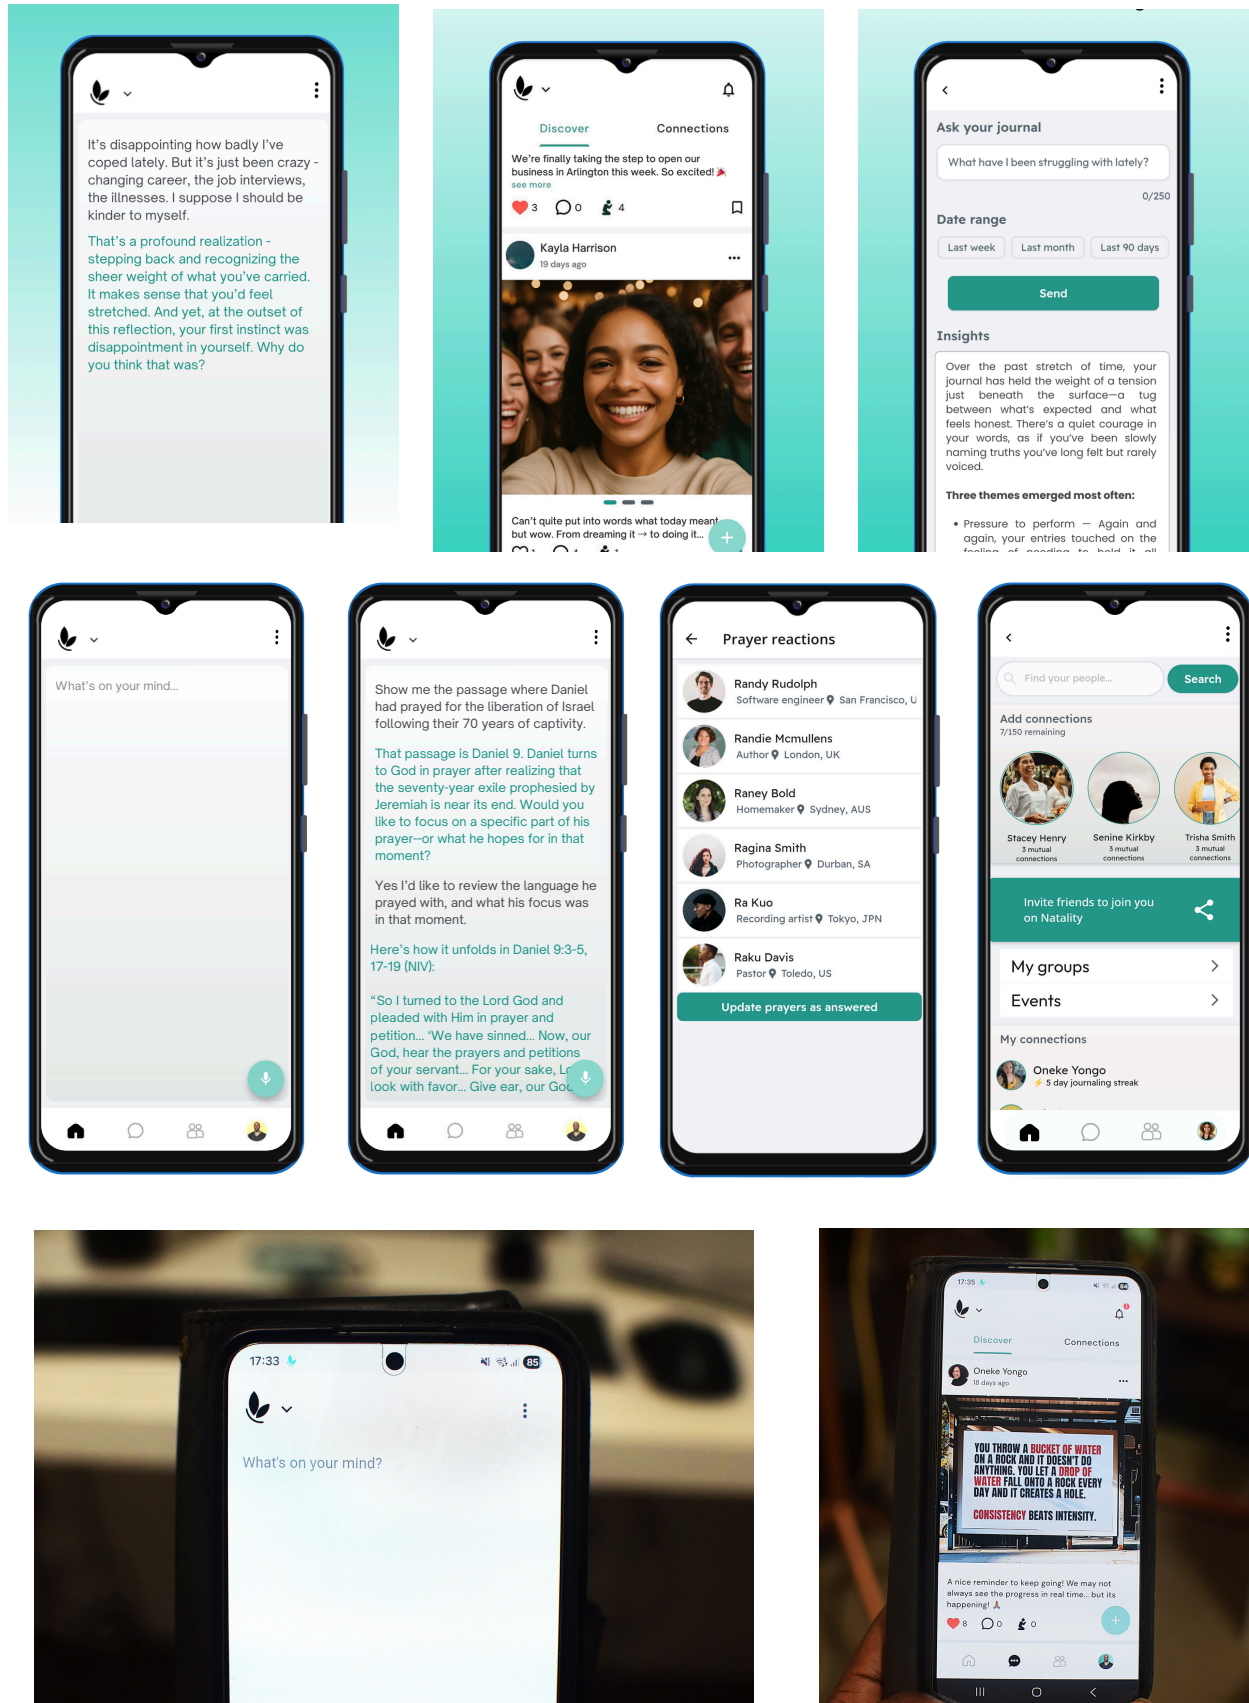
It's disappointing how badly I've coped lately. But it's just been crazy - changing career, the job interviews, the illnesses. I suppose I should be kinder to myself.

That's a profound realization - stepping back and recognizing the sheer weight of what you've carried. It makes sense that you'd feel stretched. And yet, at the outset of this reflection, your first instinct was disappointment in yourself. Why do you think that was?

Discover Connections

We're finally taking the step to open our business in Arlington this week. So excited! 🎉
see more

3 0 4

Kayla Harrison
19 days ago

Can't quite put into words what today meant but wow. From dreaming it → to doing it...

Ask your journal

What have I been struggling with lately?

0/250

Date range

Last week Last month Last 90 days

Send

Insights

Over the past stretch of time, your journal has held the weight of a tension just beneath the surface—a tug between what's expected and what feels honest. There's a quiet courage in your words, as if you've been slowly naming truths you've long felt but rarely voiced.

Three themes emerged most often:

• Pressure to perform — Again and again, your entries touched on the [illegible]

What's on your mind...

Show me the passage where Daniel had prayed for the liberation of Israel following their 70 years of captivity.

That passage is Daniel 9. Daniel turns to God in prayer after realizing that the seventy-year exile prophesied by Jeremiah is near its end. Would you like to focus on a specific part of his prayer—or what he hopes for in that moment?

Yes I'd like to review the language he prayed with, and what his focus was in that moment.

Here's how it unfolds in Daniel 9:3-5, 17-19 (NIV):

"So I turned to the Lord God and pleaded with Him in prayer and petition... 'We have sinned... Now, our God, hear the prayers and petitions of your servant... For your sake, L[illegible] look with favor... Give ear, our Go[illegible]

Prayer reactions

Randy Rudolph
Software engineer San Francisco, U

Randie Mcmullens
Author London, UK

Raney Bold
Homemaker Sydney, AUS

Ragina Smith
Photographer Durban, SA

Ra Kuo
Recording artist Tokyo, JPN

Raku Davis
Pastor Toledo, US

Update prayers as answered

Find your people...
Search

Add connections
7/150 remaining

Stacey Henry
3 mutual connections

Senine Kirkby
3 mutual connections

Trisha Smith
3 mutual connections

Invite friends to join you on Natality

My groups

Events

My connections

Oneke Yongo
⚡ 5 day journaling streak

17:33
85

What's on your mind?

17:35

Discover Connections

Oneke Yongo
18 days ago

YOU THROW A BUCKET OF WATER ON A ROCK AND IT DOESN'T DO ANYTHING. YOU LET A DROP OF WATER FALL ONTO A ROCK EVERY DAY AND IT CREATES A HOLE.
CONSISTENCY BEATS INTENSITY.

A nice reminder to keep going! We may not always see the progress in real time... but its happening! 🙏

8 0 0